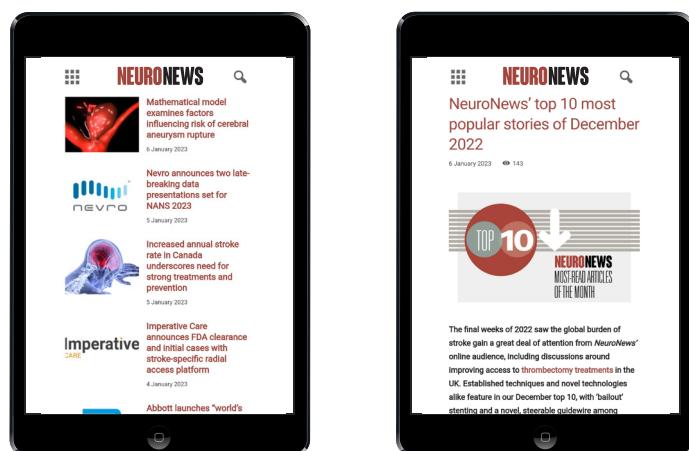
NEURONEWS

Mathematical model examines factors influencing risk of cerebral aneurysm rupture

6 January 2023

nevro

Nevro announces two late-breaking data presentations set for NANS 2023

5 January 2023

Increased annual stroke rate in Canada underscores need for strong treatments and prevention

5 January 2023

Imperative CARE

Imperative Care announces FDA clearance and initial cases with stroke-specific radial access platform

4 January 2023

Abbott launches "world's

NEURONEWS

NeuroNews' top 10 most popular stories of December 2022

6 January 2023 143

TOP 10

NEURONEWS MOST-READ ARTICLES OF THE MONTH

The final weeks of 2022 saw the global burden of stroke gain a great deal of attention from NeuroNews' online audience, including discussions around improving access to thrombectomy treatments in the UK. Established techniques and novel technologies alike feature in our December top 10, with 'bailout' stenting and a novel, steerable guidewire among